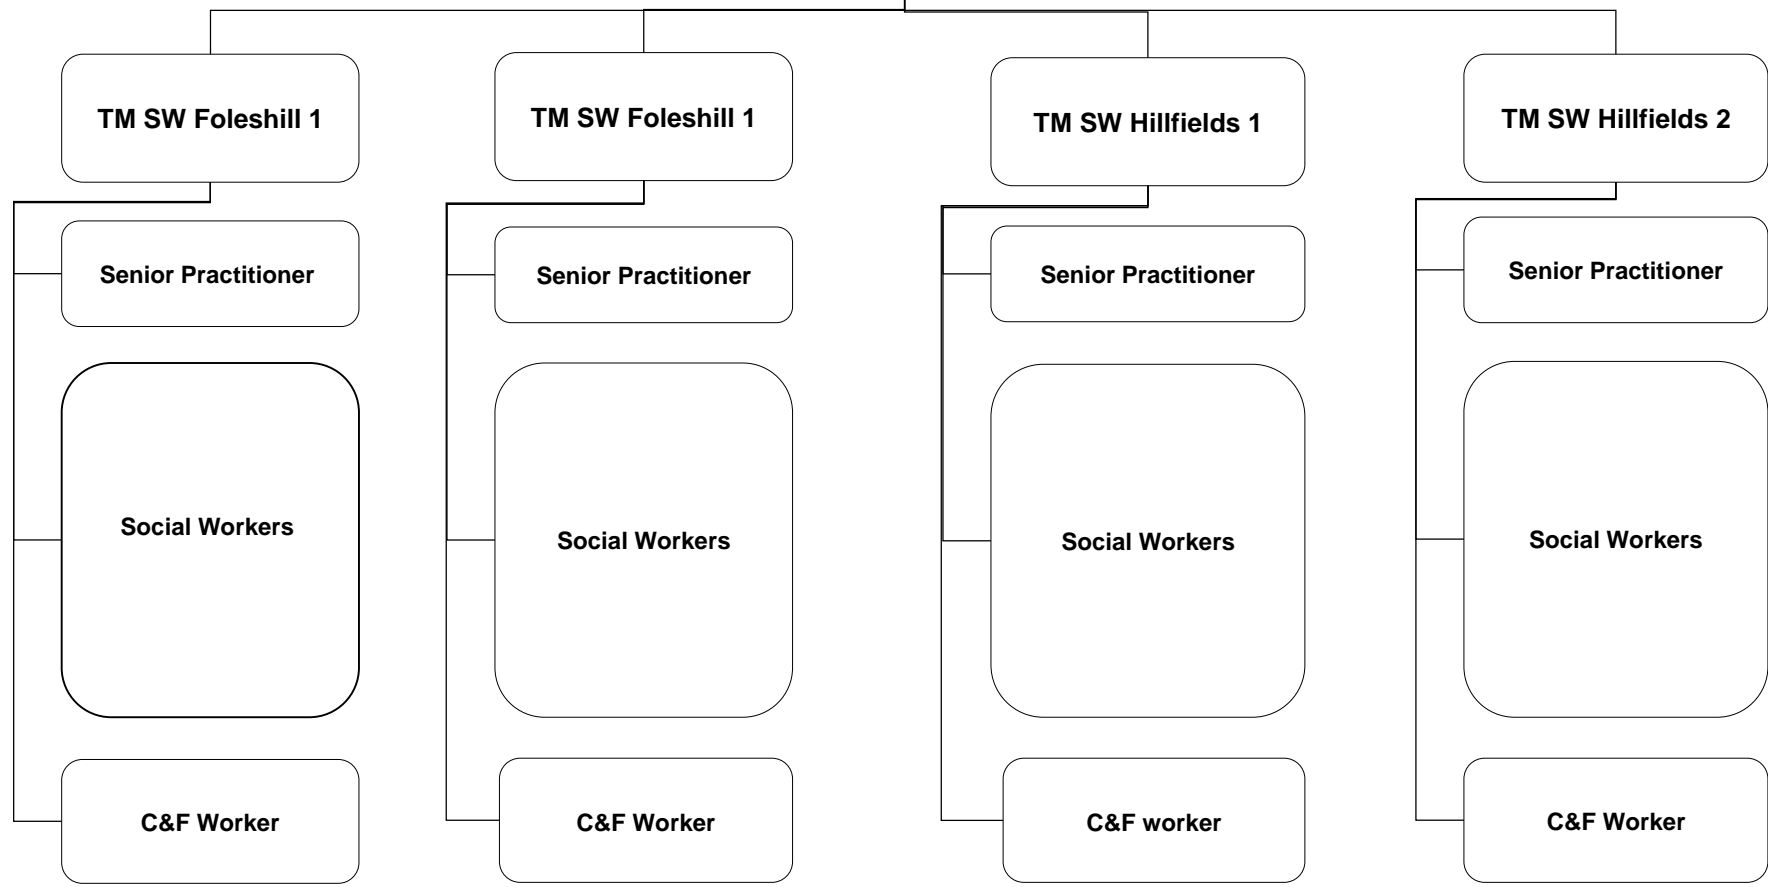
TM SW Foleshill 1

Senior Practitioner

Social Workers

C&F Worker

TM SW Foleshill 1

Senior Practitioner

Social Workers

C&F Worker

TM SW Hillfields 1

Senior Practitioner

Social Workers

C&F worker

TM SW Hillfields 2

Senior Practitioner

Social Workers

C&F Worker